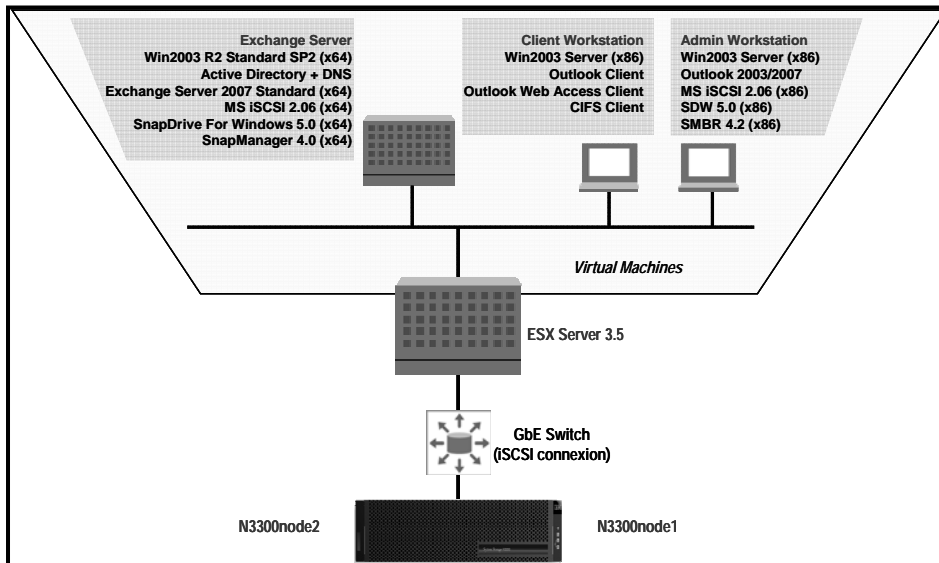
Exchange Server
Win2003 R2 Standard SP2 (x64)
Active Directory + DNS
Exchange Server 2007 Standard (x64)
MS iSCSI 2.06 (x64)
SnapDrive For Windows 5.0 (x64)
SnapManager 4.0 (x64)

Client Workstation
Win2003 Server (x86)
Outlook Client
Outlook Web Access Client
CIFS Client

Admin Workstation
Win2003 Server (x86)
Outlook 2003/2007
MS iSCSI 2.06 (x86)
SDW 5.0 (x86)
SMBR 4.2 (x86)

Virtual Machines

ESX Server 3.5

GbE Switch
(iSCSI connexion)

N3300node2

N3300node1